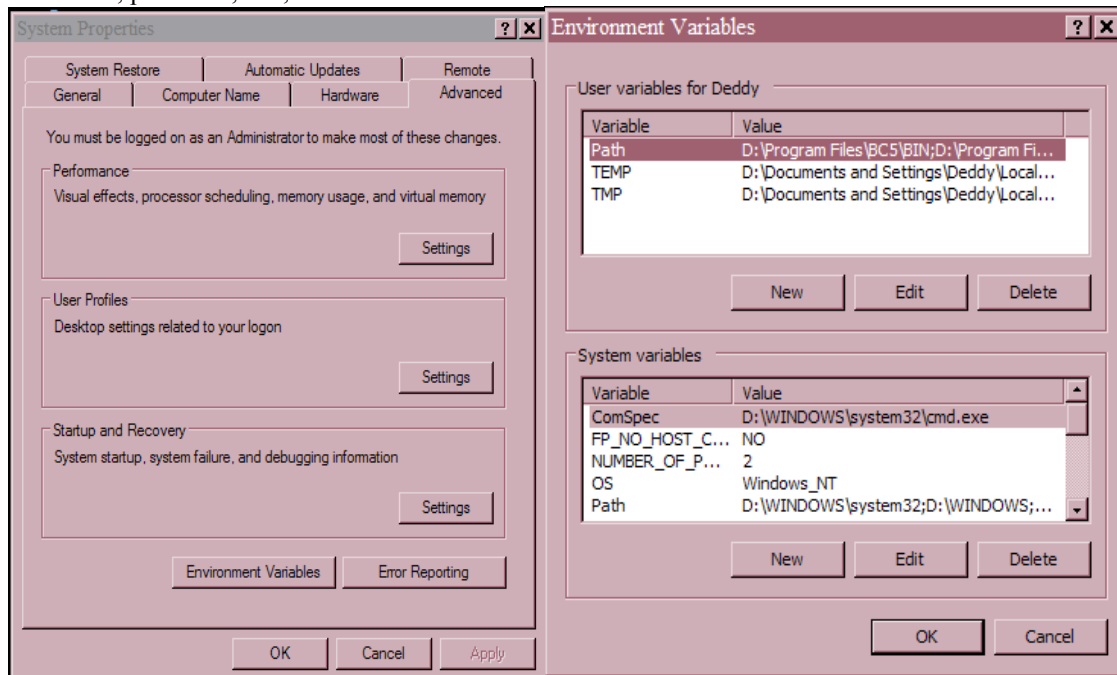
System Properties ? X

System Restore | Automatic Updates | Remote
General | Computer Name | Hardware | Advanced

You must be logged on as an Administrator to make most of these changes.

Performance
Visual effects, processor scheduling, memory usage, and virtual memory
Settings

User Profiles
Desktop settings related to your logon
Settings

Startup and Recovery
System startup, system failure, and debugging information
Settings

Environment Variables | Error Reporting

OK | Cancel | Apply

Environment Variables ? X

User variables for Deddy

| Variable | Value |
|---|---|
| Path | D:\Program Files\BC5\BIN;D:\Program Fi... |
| TEMP | D:\Documents and Settings\Deddy\Local... |
| TMP | D:\Documents and Settings\Deddy\Local... |

New | Edit | Delete

System variables

| Variable | Value |
|---|---|
| ComSpec | D:\WINDOWS\system32\cmd.exe |
| FP_NO_HOST_C... | NO |
| NUMBER_OF_P... | 2 |
| OS | Windows_NT |
| Path | D:\WINDOWS\system32;D:\WINDOWS;... |

New | Edit | Delete

OK | Cancel